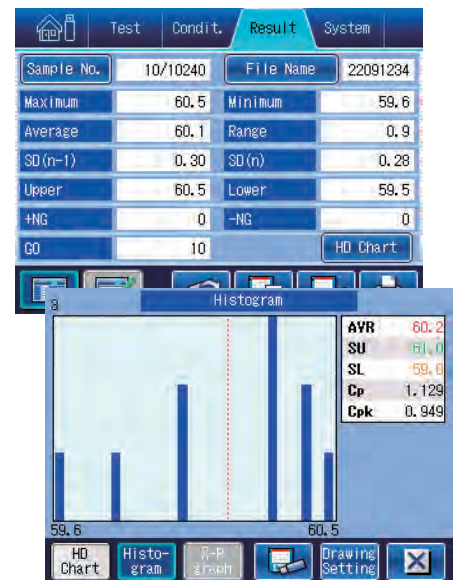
Test Condit. Result System

Sample No. 10/10240 File Name 22091234

| | | | |
|---|---|---|---|
| Maximum | 60.5 | Minimum | 59.6 |
| Average | 60.1 | Range | 0.9 |
| SD(n-1) | 0.30 | SD(n) | 0.28 |
| Upper | 60.5 | Lower | 59.5 |
| +NG | 0 | -NG | 0 |
| GO | 10 | | |

HD Chart

8

Histogram

| | |
|---|---|
| AVR | 60.2 |
| SU | 61.0 |
| SL | 59.0 |
| Cp | 1.129 |
| Cpk | 0.949 |

59.6

60.5

HD Chart

Histo-gram

$\bar{X}$-R graph

Drawing Setting